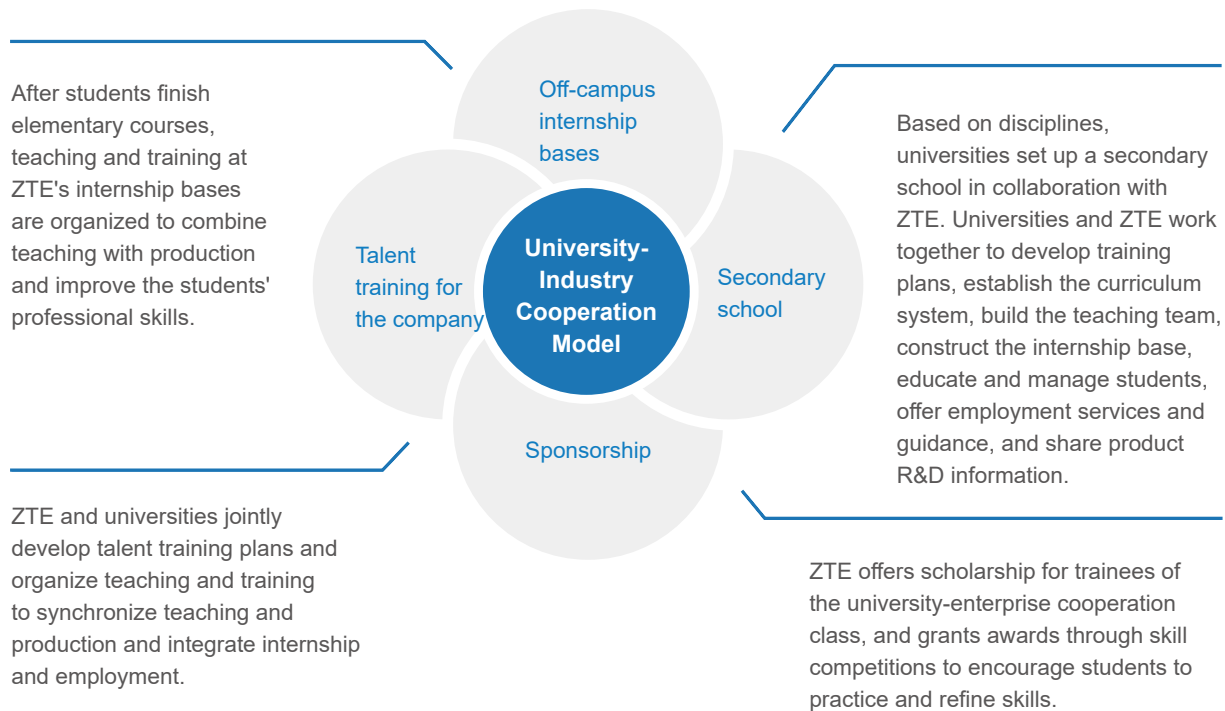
After students finish elementary courses, teaching and training at ZTE's internship bases are organized to combine teaching with production and improve the students' professional skills.

Off-campus internship bases

Based on disciplines, universities set up a secondary school in collaboration with ZTE. Universities and ZTE work together to develop training plans, establish the curriculum system, build the teaching team, construct the internship base, educate and manage students, offer employment services and guidance, and share product R&D information.

Talent training for the company

University-Industry Cooperation Model

Secondary school

Sponsorship

ZTE and universities jointly develop talent training plans and organize teaching and training to synchronize teaching and production and integrate internship and employment.

ZTE offers scholarship for trainees of the university-enterprise cooperation class, and grants awards through skill competitions to encourage students to practice and refine skills.